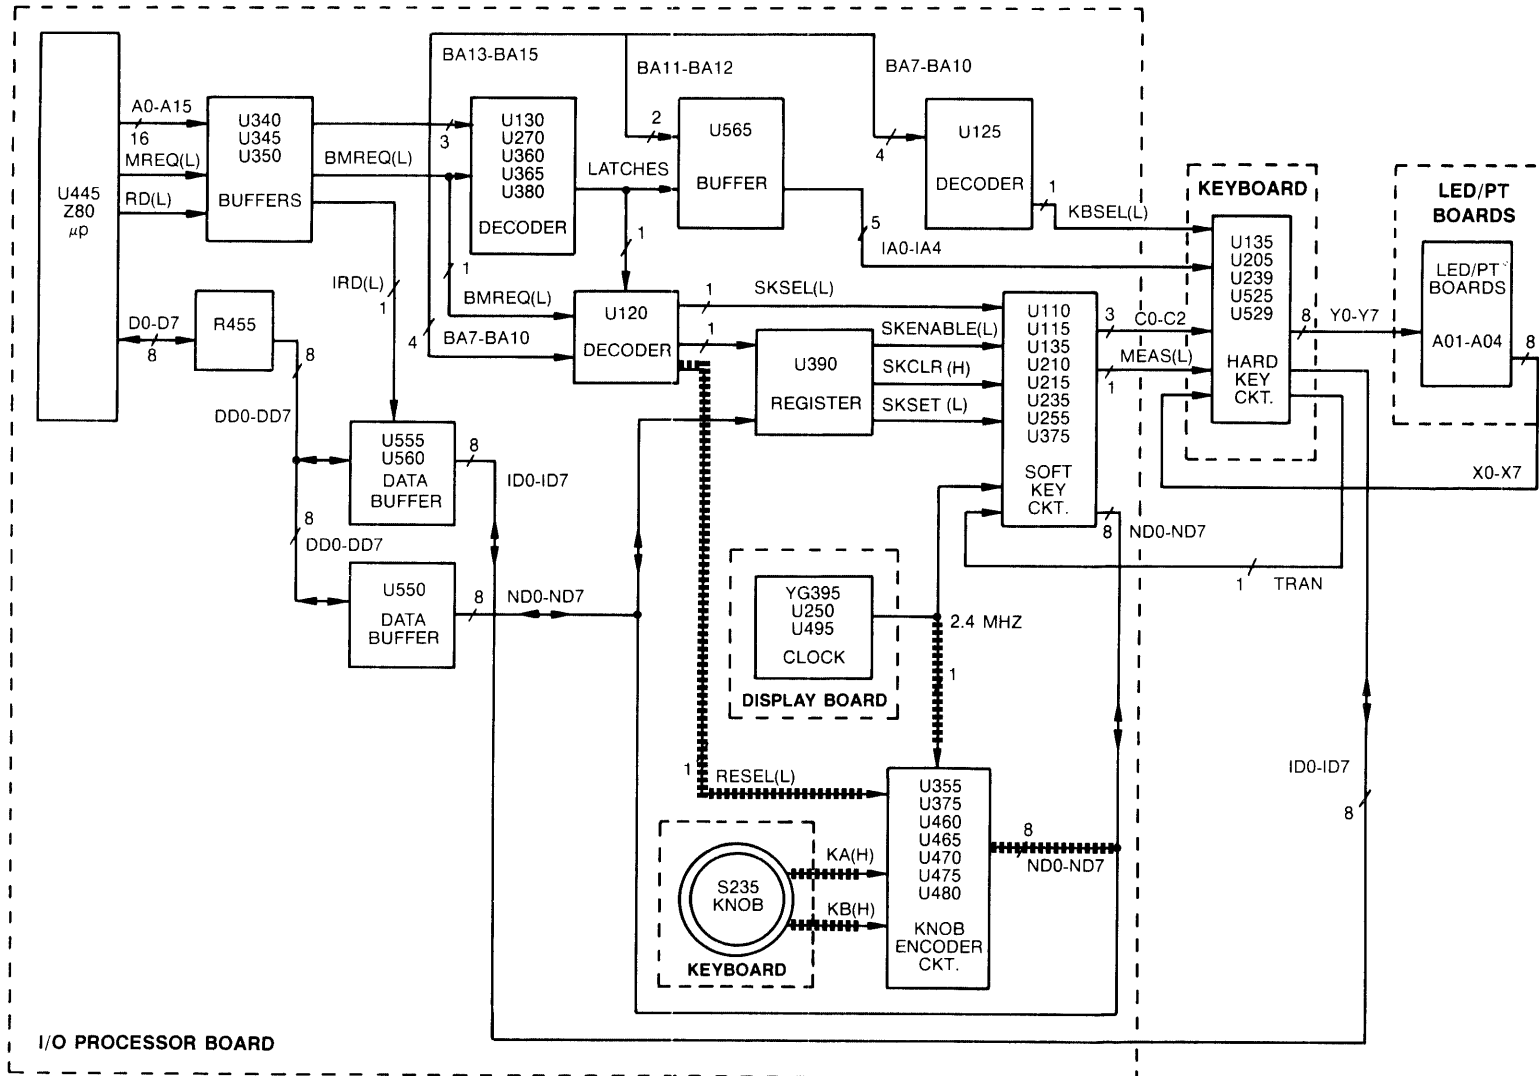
U445
Z80
μp

A0-A15
16
MREQ(L)
RD(L)

U340
U345
U350
BUFFERS

BMREQ(L)

BA13-BA15
3

U130
U270
U360
U365
U380
DECODER

BA11-BA12
2

U565
BUFFER

LATCHES

BA7-BA10
4

U125
DECODER

1
KBSEL(L)

5
IA0-IA4

1

IRD(L)
1

1
BMREQ(L)

4
BA7-BA10

U120
DECODER

1
SKSEL(L)

1

U390
REGISTER

SKENABLE(L)
SKCLR (H)
SKSET (L)

U110
U115
U135
U210
U215
U235
U255
U375
SOFT
KEY
CKT.

3
C0-C2
MEAS(L)
1

8
ND0-ND7

D0-D7
8

R455

8
DD0-DD7

U555
U560
DATA
BUFFER

8
ID0-ID7

8
DD0-DD7

U550
DATA
BUFFER

8
ND0-ND7

YG395
U250
U495
CLOCK
DISPLAY BOARD

2.4 MHZ
1

1
RESEL(L)

U355
U375
U460
U465
U470
U475
U480
KNOB
ENCODER
CKT.

8
ND0-ND7

KA(H)
KB(H)

S235
KNOB
KEYBOARD

KEYBOARD

U135
U205
U239
U525
U529
HARD
KEY
CKT.

8
Y0-Y7

LED/PT
BOARDS

LED/PT
BOARDS
A01-A04

8

X0-X7

1
TRAN

ID0-ID7
8

I/O PROCESSOR BOARD